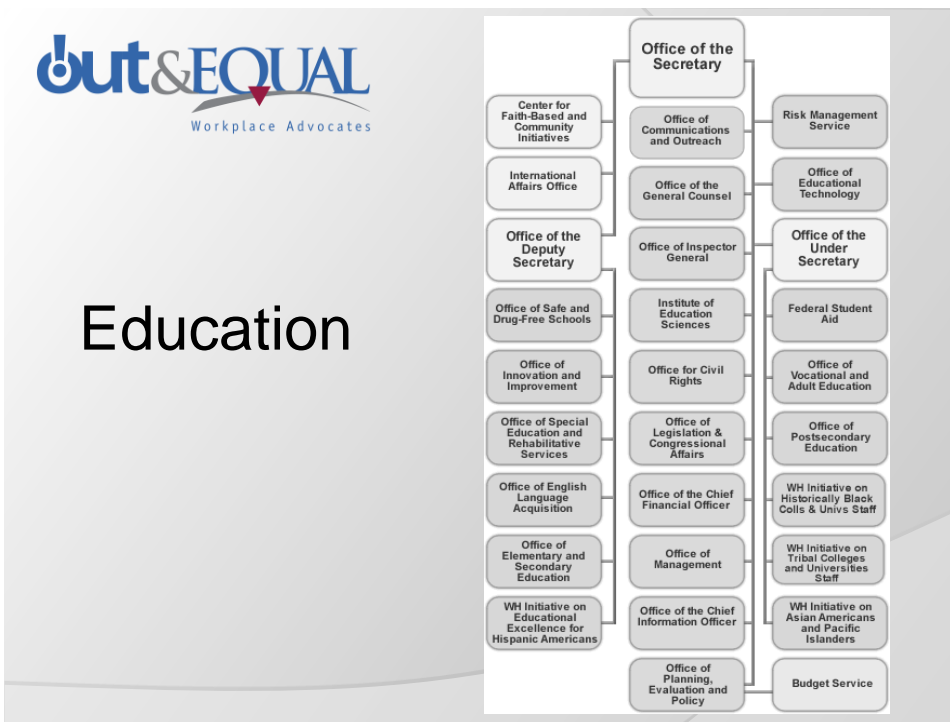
out&EQUAL
Workplace Advocates

Education

Office of the Secretary

Center for Faith-Based and Community Initiatives

International Affairs Office

Office of the Deputy Secretary

Office of Safe and Drug-Free Schools

Office of Innovation and Improvement

Office of Special Education and Rehabilitative Services

Office of English Language Acquisition

Office of Elementary and Secondary Education

WH Initiative on Educational Excellence for Hispanic Americans

Office of Communications and Outreach

Office of the General Counsel

Office of Inspector General

Institute of Education Sciences

Office for Civil Rights

Office of Legislation & Congressional Affairs

Office of the Chief Financial Officer

Office of Management

Office of the Chief Information Officer

Office of Planning, Evaluation and Policy

Risk Management Service

Office of Educational Technology

Office of the Under Secretary

Federal Student Aid

Office of Vocational and Adult Education

Office of Postsecondary Education

WH Initiative on Historically Black Colls & Univs Staff

WH Initiative on Tribal Colleges and Universities Staff

WH Initiative on Asian Americans and Pacific Islanders

Budget Service